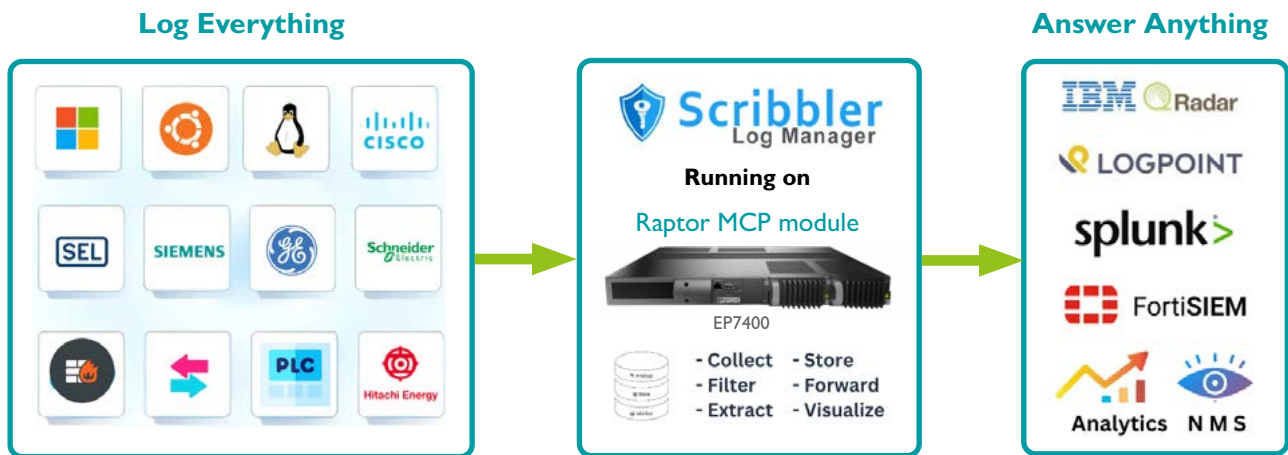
Log Everything

cisco

SEL

SIEMENS

Schneider Electric

PLC

Hitachi Energy

Scribbler
Log Manager

Running on

Raptor MCP module

EP7400

- Collect - Store
- Filter - Forward
- Extract - Visualize

Answer Anything

IBM QRadar

LOGPOINT

splunk>

FortiSIEM

Analytics

N M S